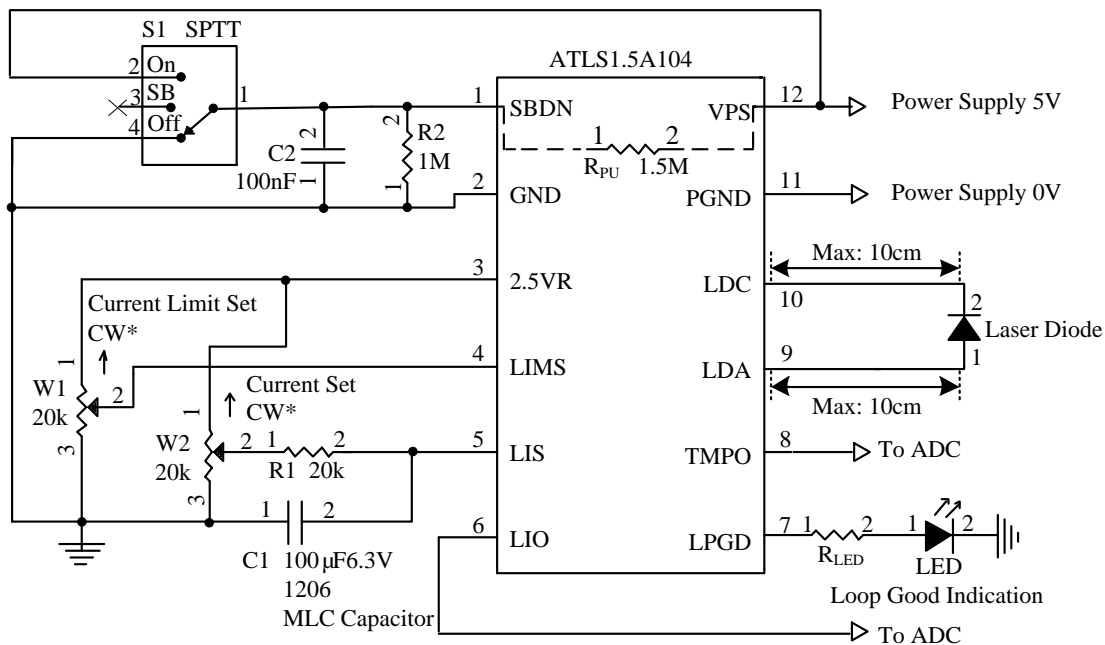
S1 SPTT

2 On
3 SB
4 Off
1

ATLS1.5A104

1 SBDN
VPS 12
Power Supply 5V

1 $R_{PU}$ 2 1.5M

C2 100nF 2 1
R2 1M 2 1

2 GND
PGND 11
Power Supply 0V

3 2.5VR
LDC 10
Max: 10cm
2 Laser Diode 1

Current Limit Set CW*
W1 20k 1 2 3

4 LIMS
LDA 9
Max: 10cm

Current Set CW*
W2 20k 1 2 3
1 R1 20k 2

5 LIS
TMPO 8
To ADC

C1 100 μF6.3V 1206 MLC Capacitor 1 2

6 LIO
LPGD 7
1 $R_{LED}$ 2
1 LED 2
Loop Good Indication

To ADC